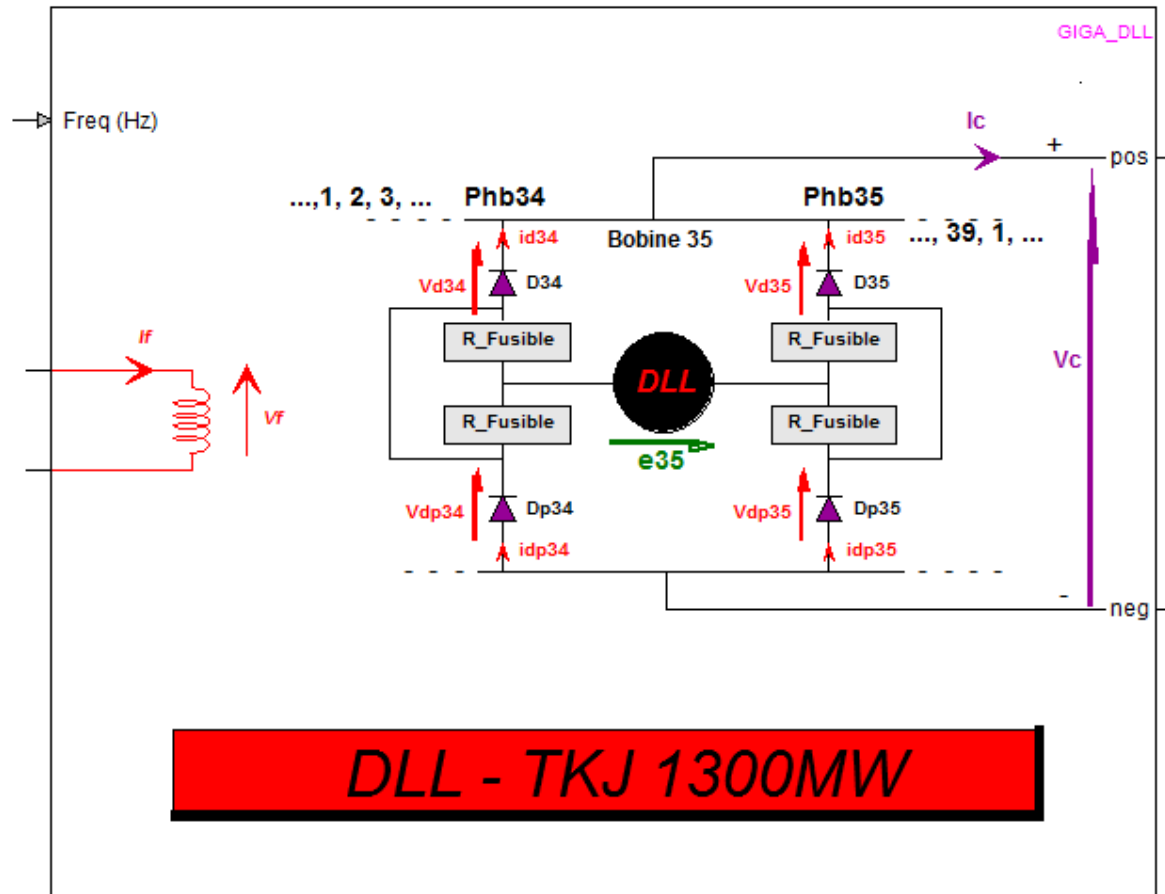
GIGA_DLL

Freq (Hz)

Ic

+

pos

...,1, 2, 3, ...

Phb34

Phb35

Bobine 35

id34

id35

..., 39, 1, ...

Vd34

D34

Vd35

D35

If

R_Fusible

R_Fusible

DLL

Vc

Vf

R_Fusible

R_Fusible

e35

Vdp34

Dp34

Vdp35

Dp35

idp34

idp35

-

neg

DLL - TKJ 1300MW